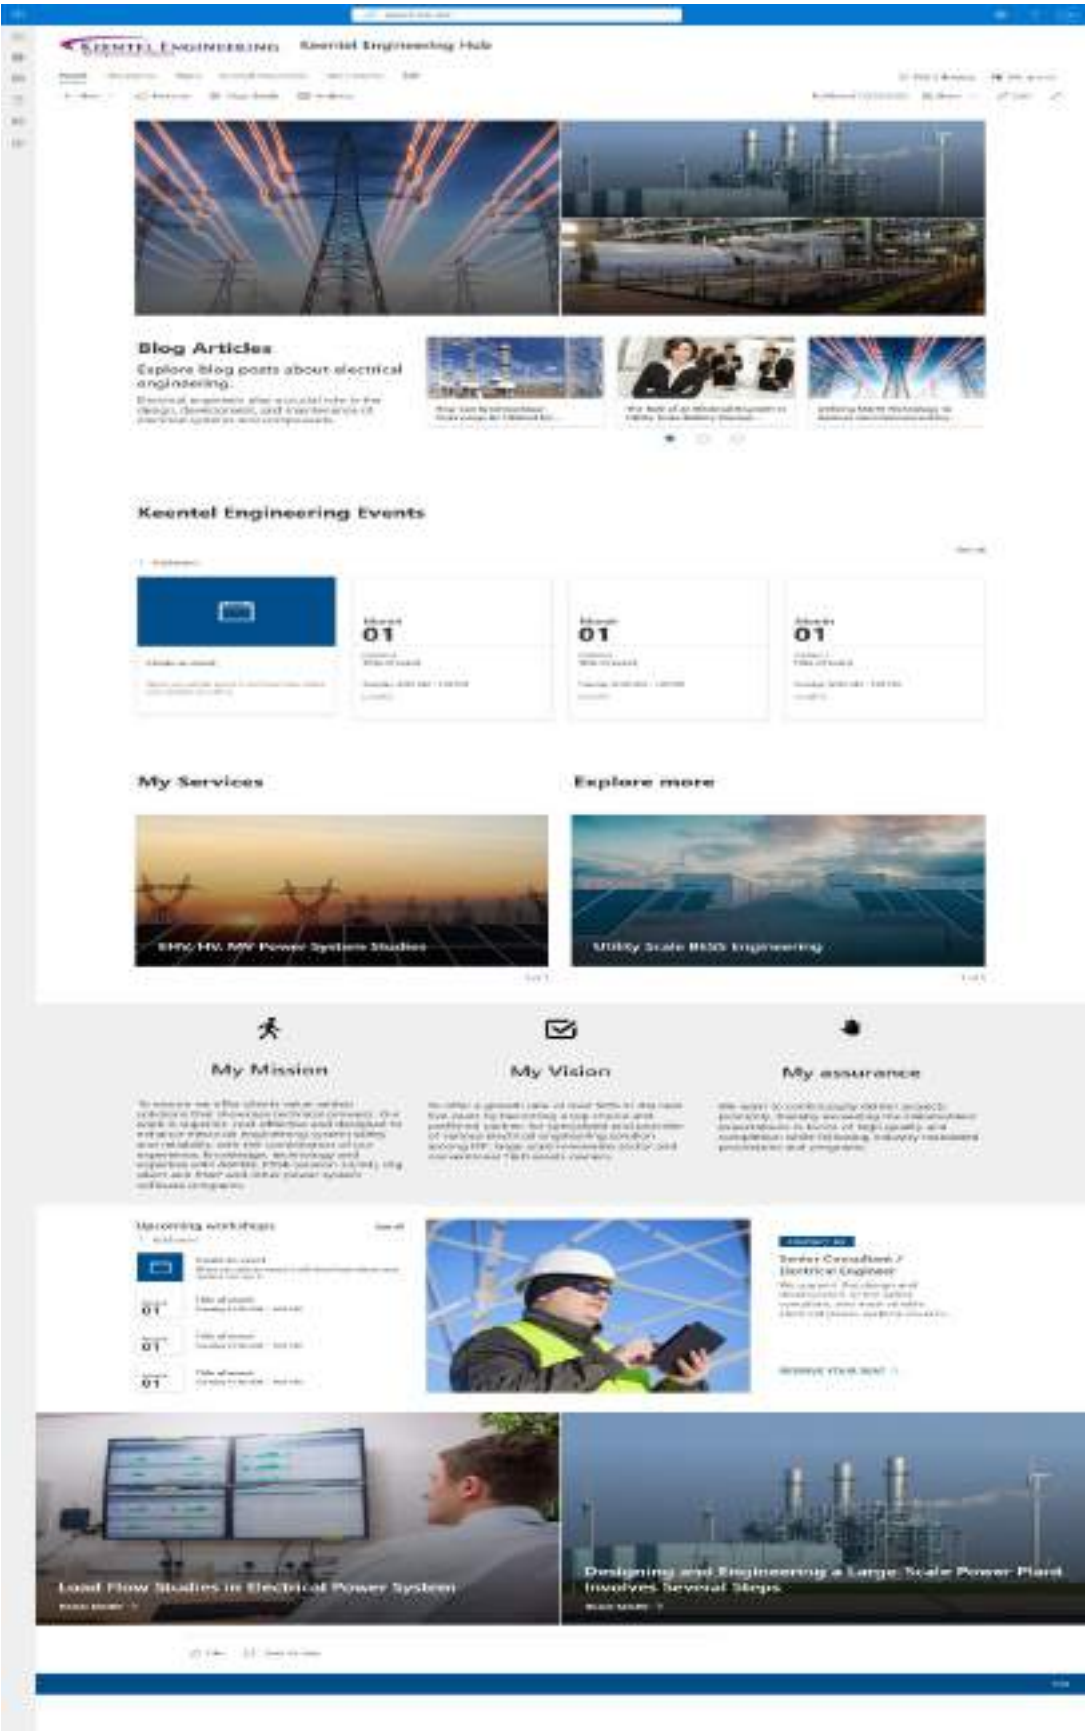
KEENTEL ENGINEERING Keentel Engineering Hub

Blog Articles

Explore blog posts about electrical engineering.

Electrical engineers play a crucial role in the design, development, and maintenance of electrical systems and components.

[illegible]

Keentel Engineering Events

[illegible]

01

01

01

My Services

Explore more

EHV, HV, MV Power System Studies

Utility Scale BESS Engineering

My Mission

My Vision

My assurance

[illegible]

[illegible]

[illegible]

Upcoming workshops

01

01

01

Senior Consultant / Electrical Engineer

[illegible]

Load Flow Studies in Electrical Power System

Designing and Engineering a Large Scale Power Plant Involves Several Steps